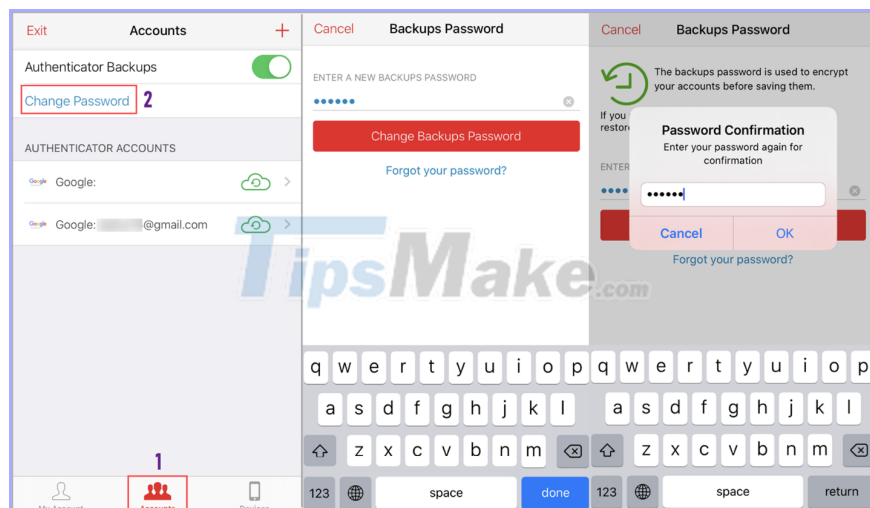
Exit Accounts +

Authenticator Backups

Change Password 2

AUTHENTICATOR ACCOUNTS

Google Google:

Google Google: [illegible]@gmail.com

1

My Account Accounts Devices

Cancel Backups Password

ENTER A NEW BACKUPS PASSWORD

••••••

Change Backups Password

Forgot your password?

q w e r t y u i o p
a s d f g h j k l
z x c v b n m
123 space done

Cancel Backups Password

The backups password is used to encrypt your accounts before saving them.

If you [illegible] restor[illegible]

ENTER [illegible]

Password Confirmation
Enter your password again for confirmation

••••••

Cancel OK

Forgot your password?

q w e r t y u i o p
a s d f g h j k l
z x c v b n m
123 space return

TipsMake.com